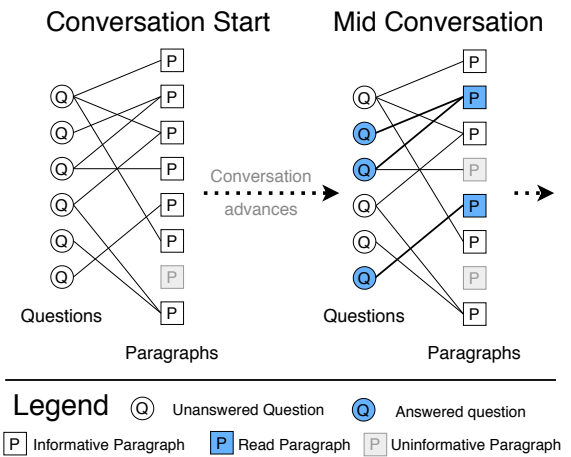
Conversation Start

P
Q P
Q P
Q P
Q P
Q P
Q P
Questions P

Paragraphs

Conversation advances

Mid Conversation

P
Q P
Q P
Q P
Q P
Q P
Q P
Questions P

Paragraphs

Legend Q Unanswered Question Q Answered question

P Informative Paragraph P Read Paragraph P Uninformative Paragraph